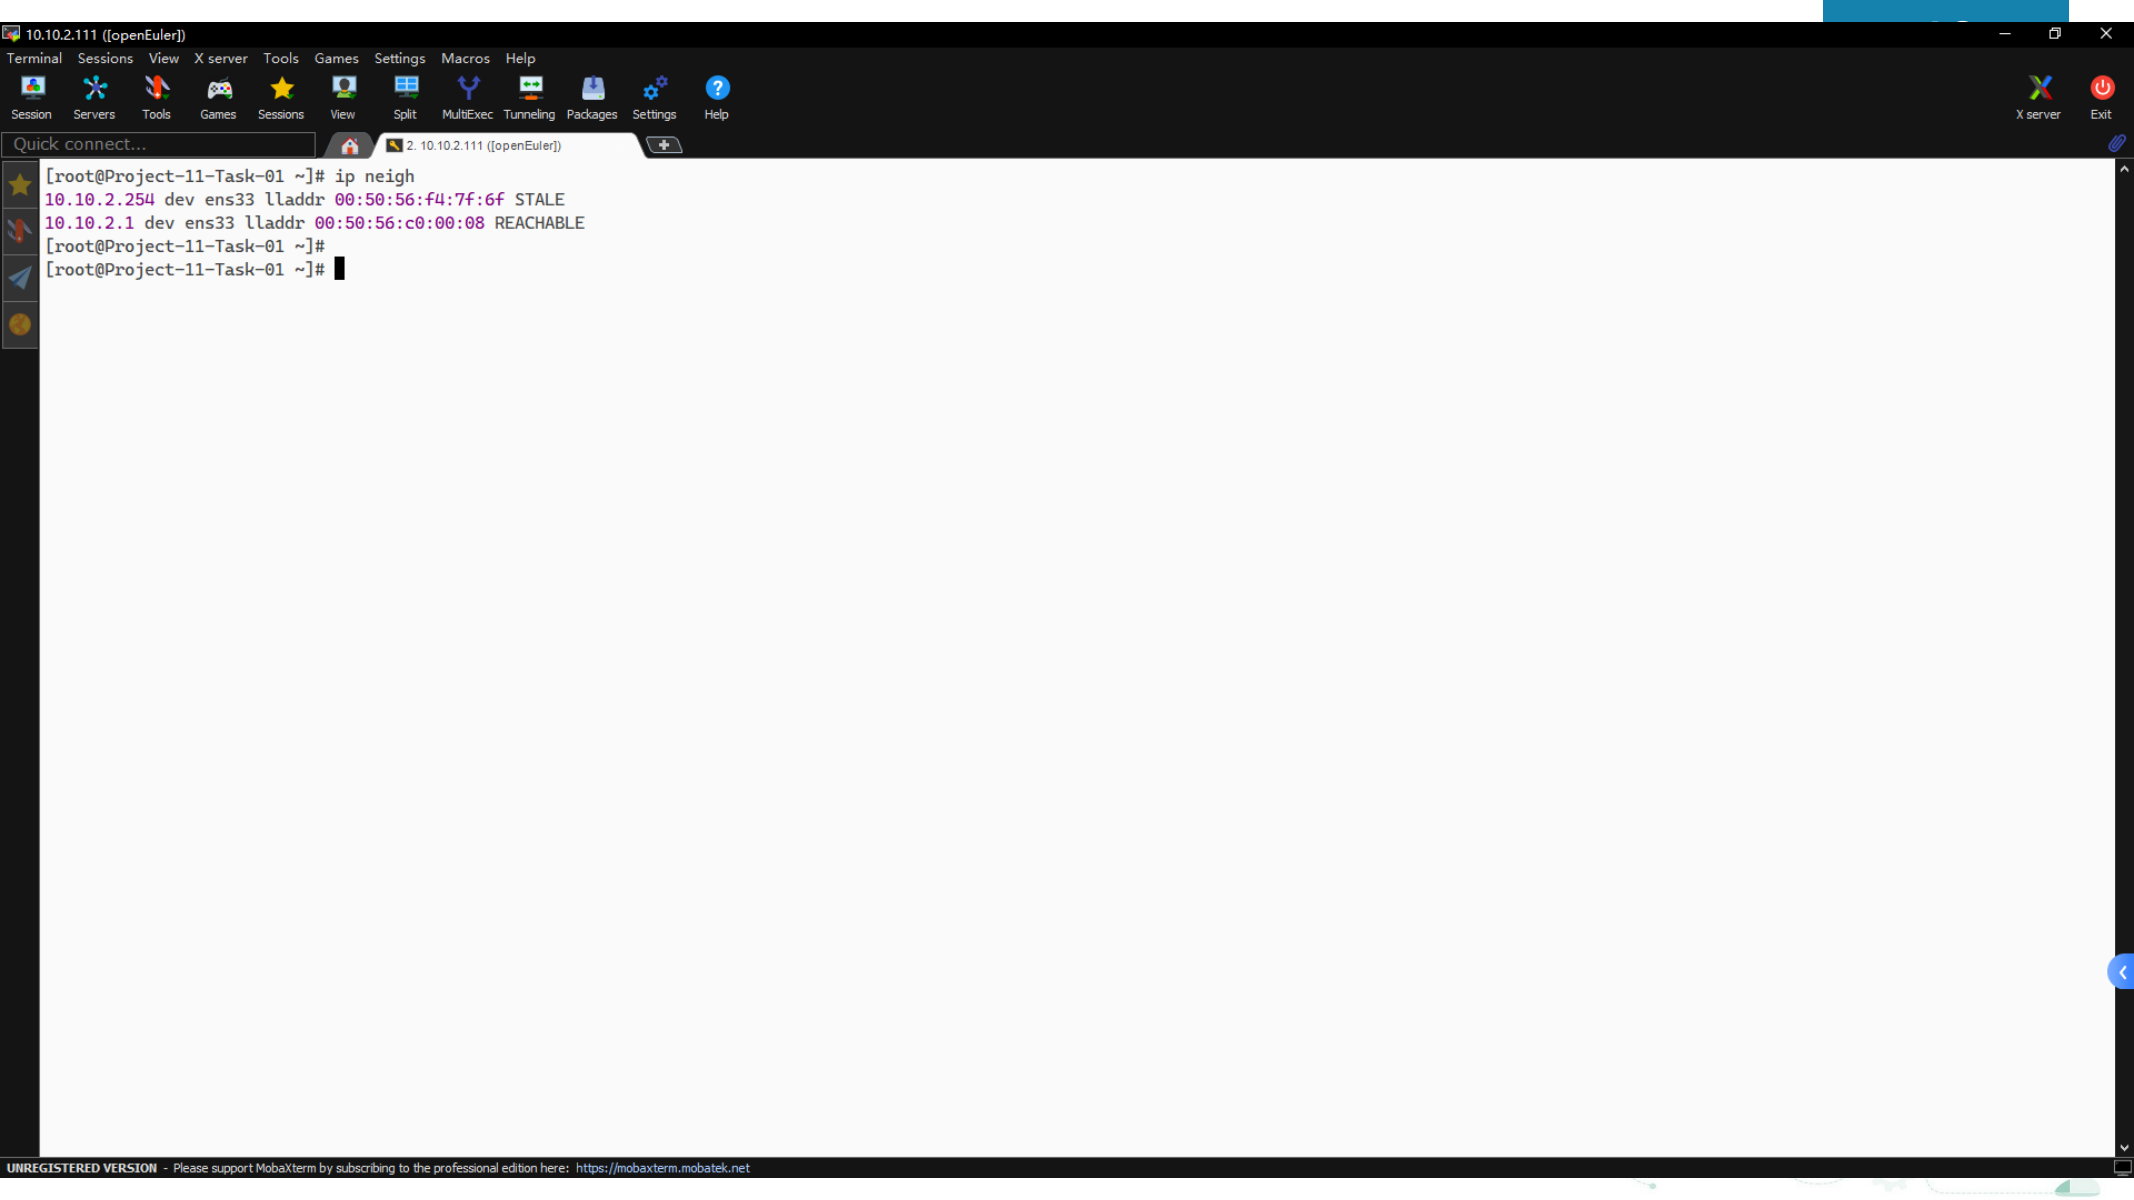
10.10.2.111 ([openEuler])

Terminal Sessions View X server Tools Games Settings Macros Help

Session Servers Tools Games Sessions View Split MultiExec Tunneling Packages Settings Help X server Exit

Quick connect...

2. 10.10.2.111 ([openEuler])

[root@Project-11-Task-01 ~]# ip neigh
10.10.2.254 dev ens33 lladdr 00:50:56:f4:7f:6f STALE
10.10.2.1 dev ens33 lladdr 00:50:56:c0:00:08 REACHABLE
[root@Project-11-Task-01 ~]#
[root@Project-11-Task-01 ~]#

UNREGISTERED VERSION - Please support MobaXterm by subscribing to the professional edition here: https://mobaxterm.mobatek.net